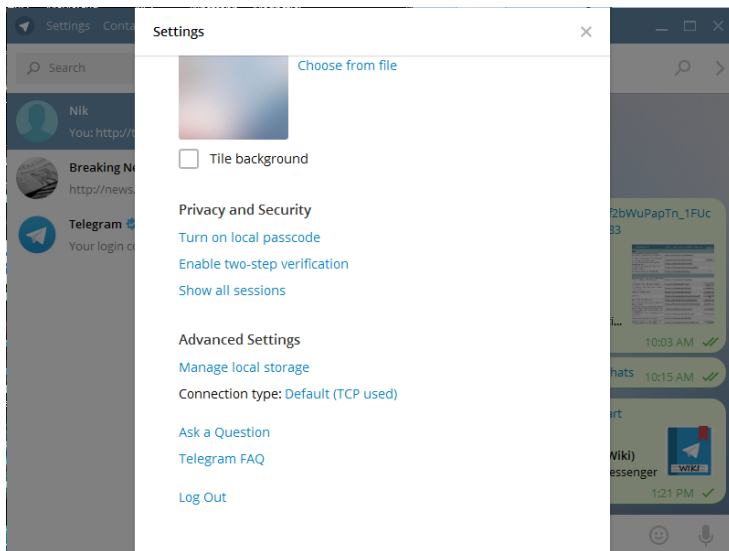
Settings Conta

Search

Nik
You: http://t

Breaking Ne
http://news.

Telegram
Your login co

Settings

Choose from file

Tile background

Privacy and Security

Turn on local passcode

Enable two-step verification

Show all sessions

Advanced Settings

Manage local storage

Connection type: Default (TCP used)

Ask a Question

Telegram FAQ

Log Out

f2bWuPapTn_1FUc
33

i...

10:03 AM

hats 10:15 AM

art

Wiki)
essenger

1:21 PM